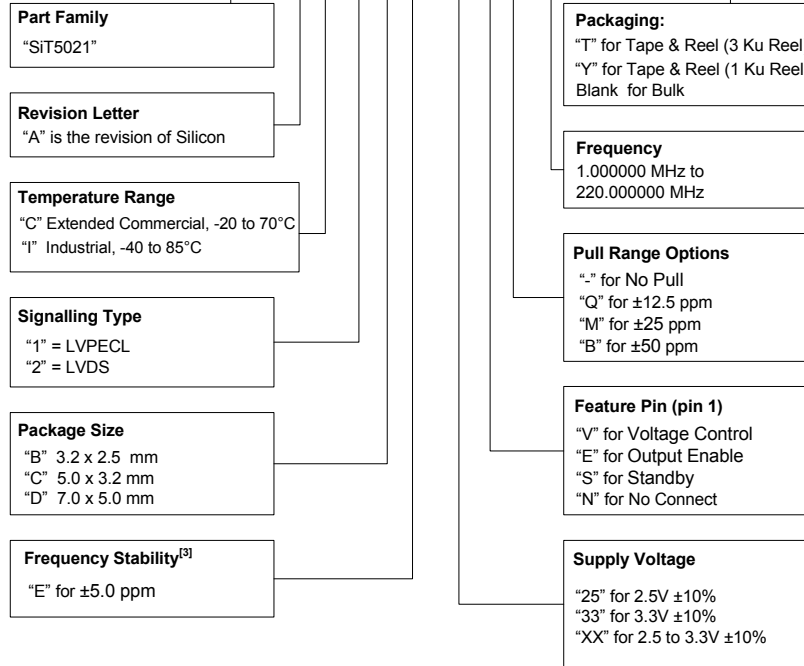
Part Family
"SiT5021"

Revision Letter
"A" is the revision of Silicon

Temperature Range
"C" Extended Commercial, -20 to 70°C
"I" Industrial, -40 to 85°C

Signalling Type
"1" = LVPECL
"2" = LVDS

Package Size
"B" 3.2 x 2.5 mm
"C" 5.0 x 3.2 mm
"D" 7.0 x 5.0 mm

Frequency Stability$^{[3]}$
"E" for ±5.0 ppm

Packaging:
"T" for Tape & Reel (3 Ku Reel
"Y" for Tape & Reel (1 Ku Reel
Blank for Bulk

Frequency
1.000000 MHz to
220.000000 MHz

Pull Range Options
"-" for No Pull
"Q" for ±12.5 ppm
"M" for ±25 ppm
"B" for ±50 ppm

Feature Pin (pin 1)
"V" for Voltage Control
"E" for Output Enable
"S" for Standby
"N" for No Connect

Supply Voltage
"25" for 2.5V ±10%
"33" for 3.3V ±10%
"XX" for 2.5 to 3.3V ±10%